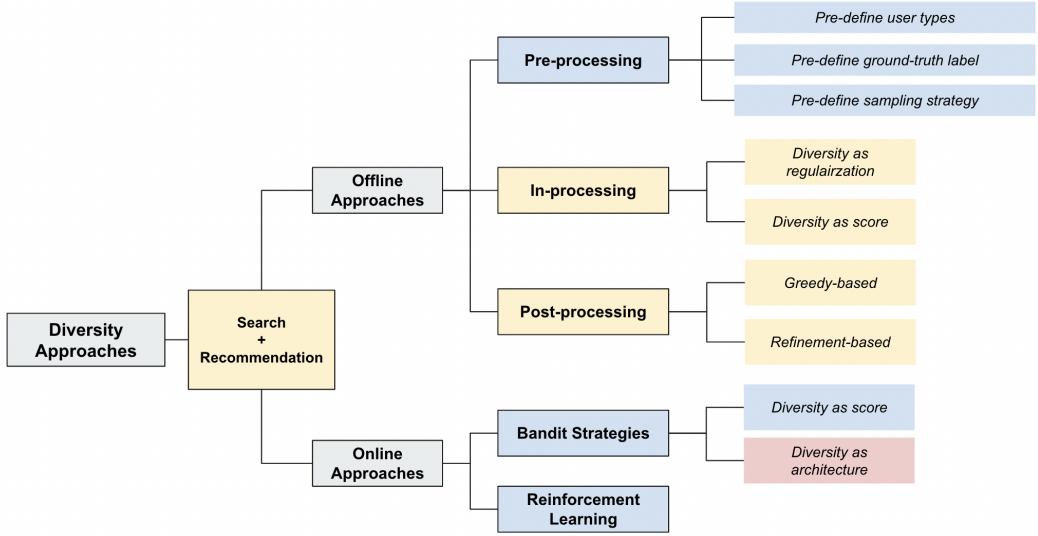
Diversity Approaches

Search + Recommendation

Offline Approaches

Pre-processing

Pre-define user types

Pre-define ground-truth label

Pre-define sampling strategy

In-processing

Diversity as regulairzation

Diversity as score

Post-processing

Greedy-based

Refinement-based

Online Approaches

Bandit Strategies

Diversity as score

Diversity as architecture

Reinforcement Learning